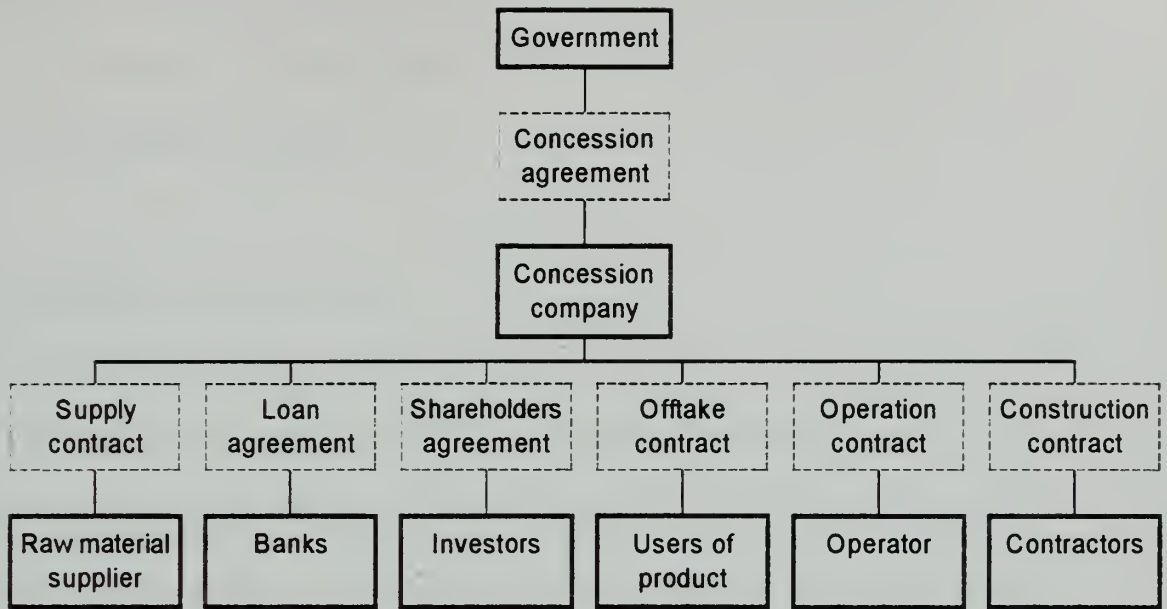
Government

Concession agreement

Concession company

Supply contract

Loan agreement

Shareholders agreement

Offtake contract

Operation contract

Construction contract

Raw material supplier

Banks

Investors

Users of product

Operator

Contractors